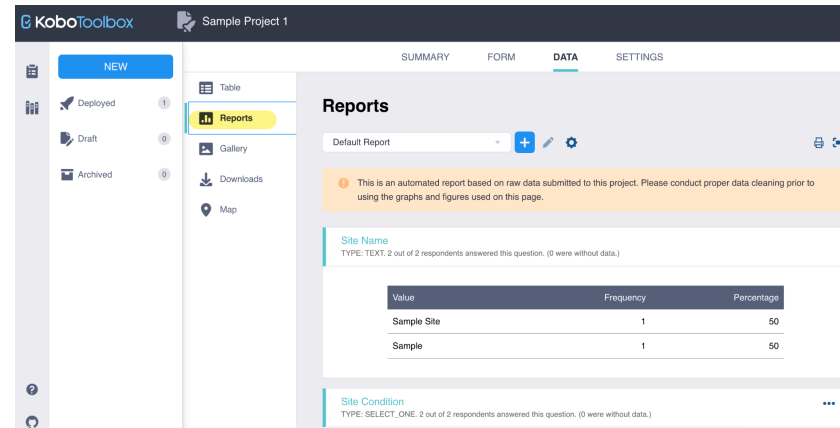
KoboToolbox

Sample Project 1

SUMMARY FORM DATA SETTINGS

NEW

Deployed 1

Draft 0

Archived 0

Table

Reports

Gallery

Downloads

Map

Reports

Default Report

This is an automated report based on raw data submitted to this project. Please conduct proper data cleaning prior to using the graphs and figures used on this page.

Site Name

TYPE: TEXT. 2 out of 2 respondents answered this question. (0 were without data.)

| Value | Frequency | Percentage |
|---|---|---|
| Sample Site | 1 | 50 |
| Sample | 1 | 50 |

Site Condition

TYPE: SELECT_ONE. 2 out of 2 respondents answered this question. (0 were without data.)